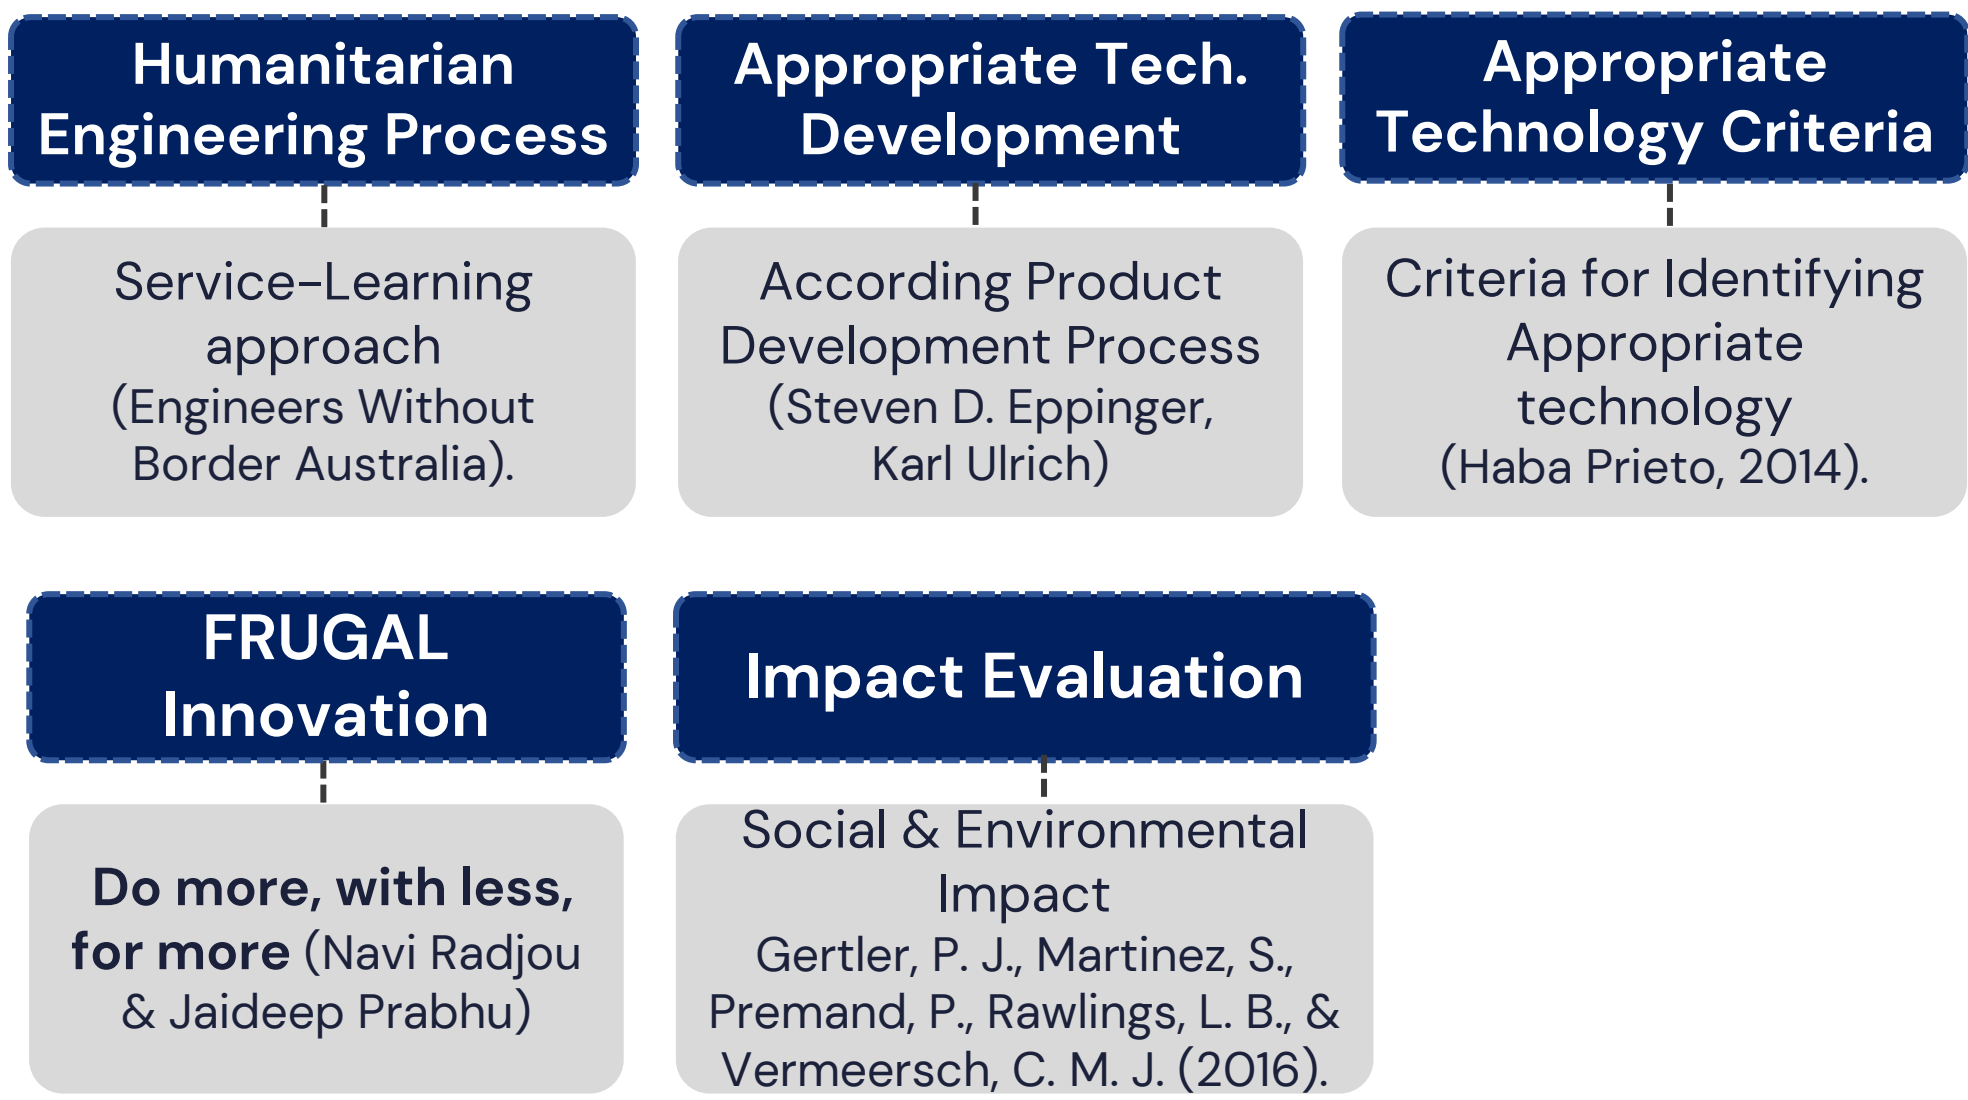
Humanitarian Engineering Process

Service-Learning approach (Engineers Without Border Australia).

Appropriate Tech. Development

According Product Development Process (Steven D. Eppinger, Karl Ulrich)

Appropriate Technology Criteria

Criteria for Identifying Appropriate technology (Haba Prieto, 2014).

FRUGAL Innovation

**Do more, with less, for more** (Navi Radjou & Jaideep Prabhu)

Impact Evaluation

Social & Environmental Impact
Gertler, P. J., Martinez, S., Premand, P., Rawlings, L. B., & Vermeersch, C. M. J. (2016).